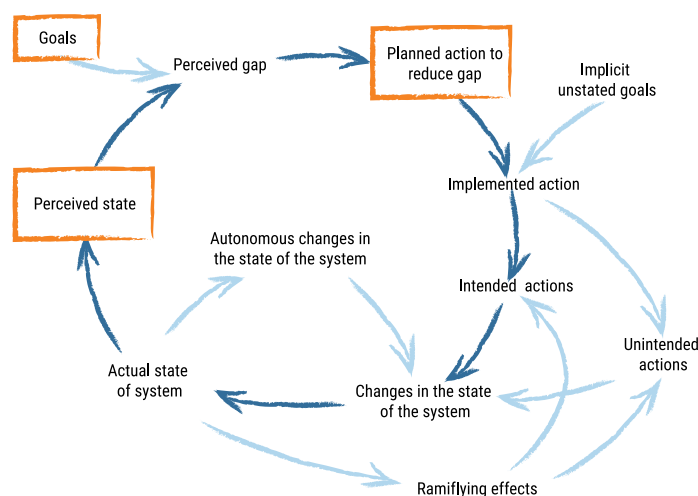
Goals

Perceived gap

Planned action to reduce gap

Implicit unstated goals

Perceived state

Implemented action

Autonomous changes in the state of the system

Intended actions

Unintended actions

Actual state of system

Changes in the state of the system

Ramifying effects